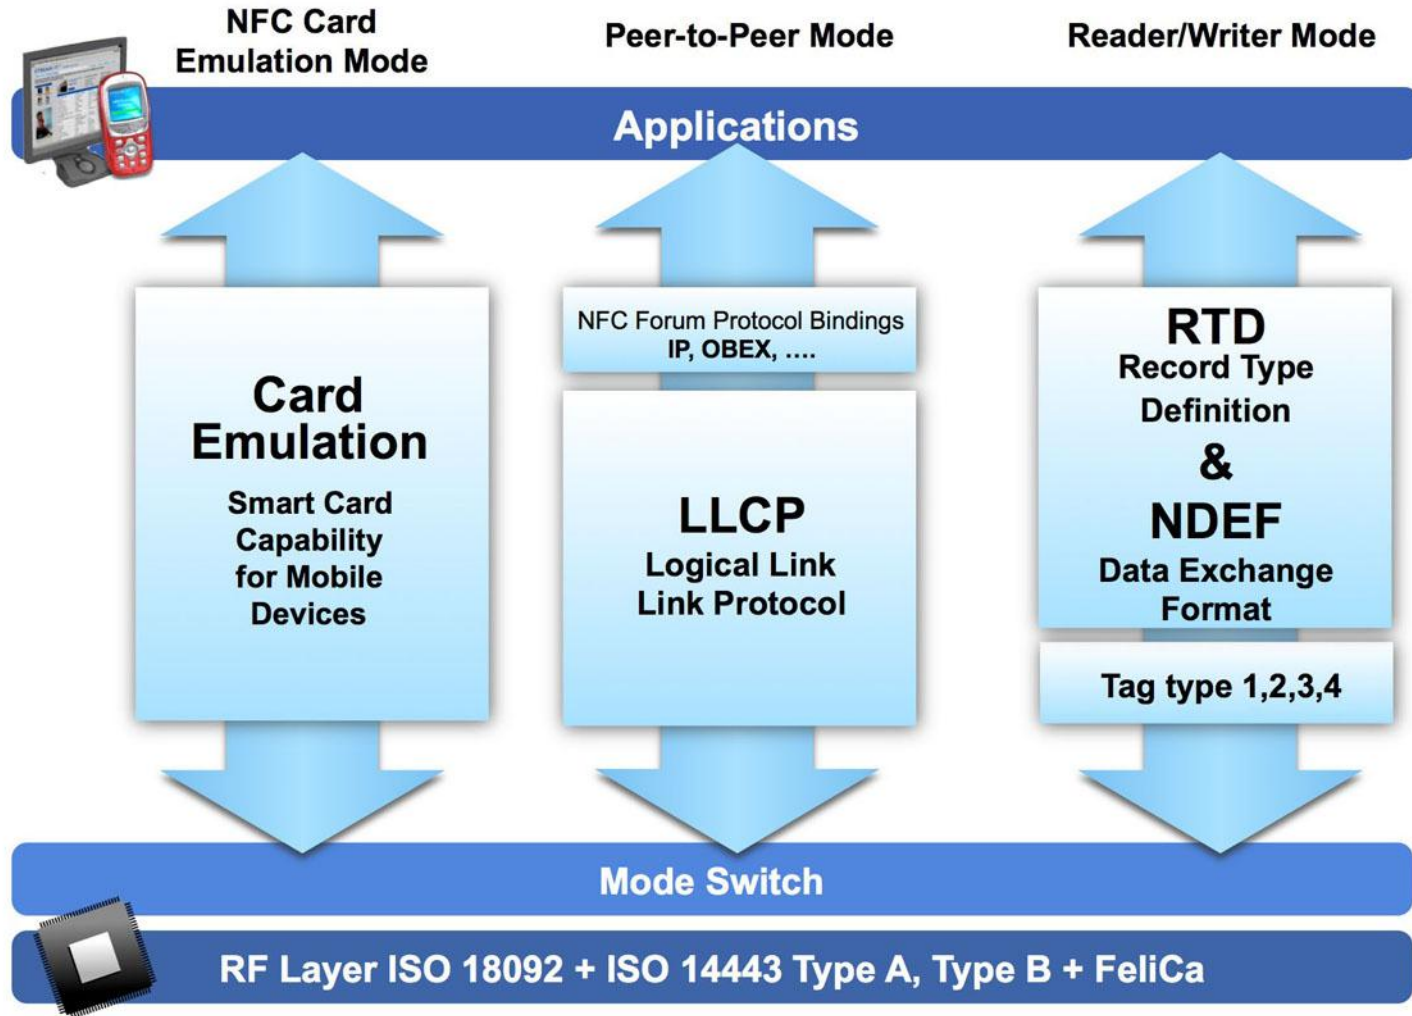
NFC Card Emulation Mode

Peer-to-Peer Mode

Reader/Writer Mode

Applications

Card Emulation

Smart Card Capability for Mobile Devices

NFC Forum Protocol Bindings
IP, OBEX, ....

LLCP
Logical Link
Link Protocol

RTD
Record Type Definition
&
NDEF
Data Exchange Format

Tag type 1,2,3,4

Mode Switch

RF Layer ISO 18092 + ISO 14443 Type A, Type B + FeliCa